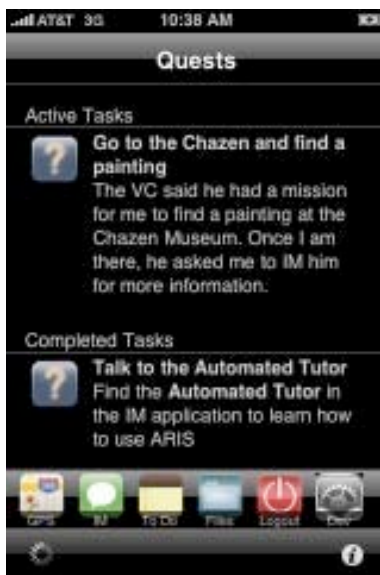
AT&T 3G 10:38 AM

Quests

Active Tasks

?

Go to the Chazen and find a painting

The VC said he had a mission for me to find a painting at the Chazen Museum. Once I am there, he asked me to IM him for more information.

Completed Tasks

?

Talk to the Automated Tutor

Find the Automated Tutor in the IM application to learn how to use ARIS

GPS IM To Do Files Logout Dev

i